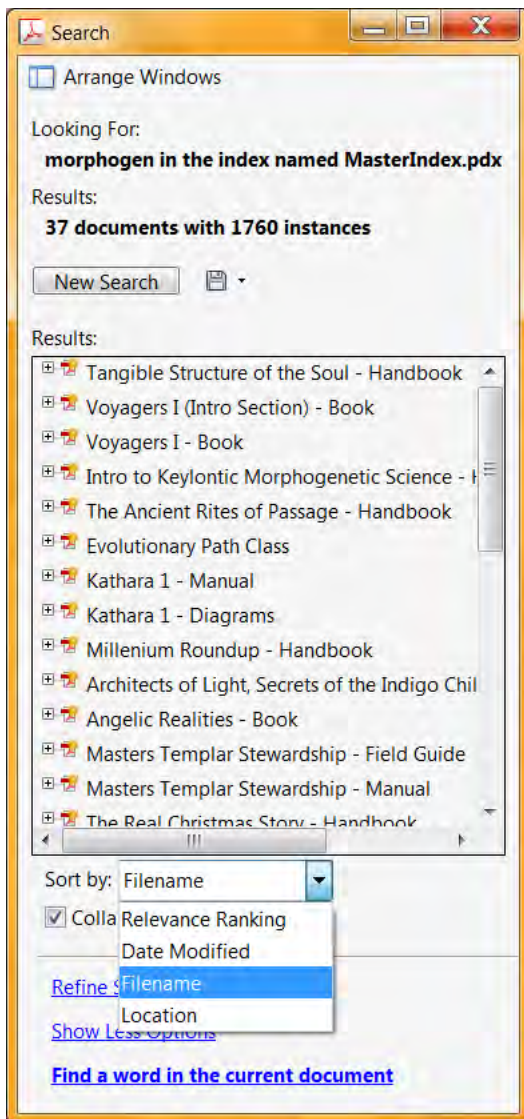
Search

Arrange Windows

Looking For:
morphogen in the index named MasterIndex.pdx

Results:
37 documents with 1760 instances

New Search

Results:

Tangible Structure of the Soul - Handbook
Voyagers I (Intro Section) - Book
Voyagers I - Book
Intro to Keylontic Morphogenetic Science - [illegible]
The Ancient Rites of Passage - Handbook
Evolutionary Path Class
Kathara 1 - Manual
Kathara 1 - Diagrams
Millenium Roundup - Handbook
Architects of Light, Secrets of the Indigo Chil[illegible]
Angelic Realities - Book
Masters Templar Stewardship - Field Guide
Masters Templar Stewardship - Manual
The Real Christmas Story - Handbook

Sort by: Filename

Colla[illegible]

Relevance Ranking
Date Modified
Filename
Location

Refine S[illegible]

Show Less Options

Find a word in the current document